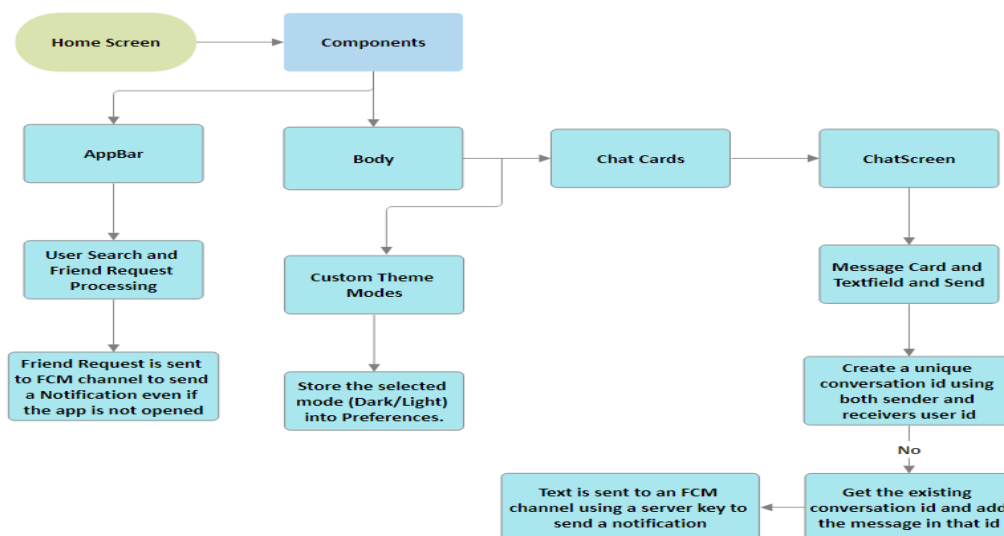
Home Screen

Components

AppBar

Body

Chat Cards

ChatScreen

User Search and Friend Request Processing

Custom Theme Modes

Message Card and Textfield and Send

Friend Request is sent to FCM channel to send a Notification even if the app is not opened

Store the selected mode (Dark/Light) into Preferences.

Create a unique conversation id using both sender and receivers user id

No

Text is sent to an FCM channel using a server key to send a notification

Get the existing conversation id and add the message in that id